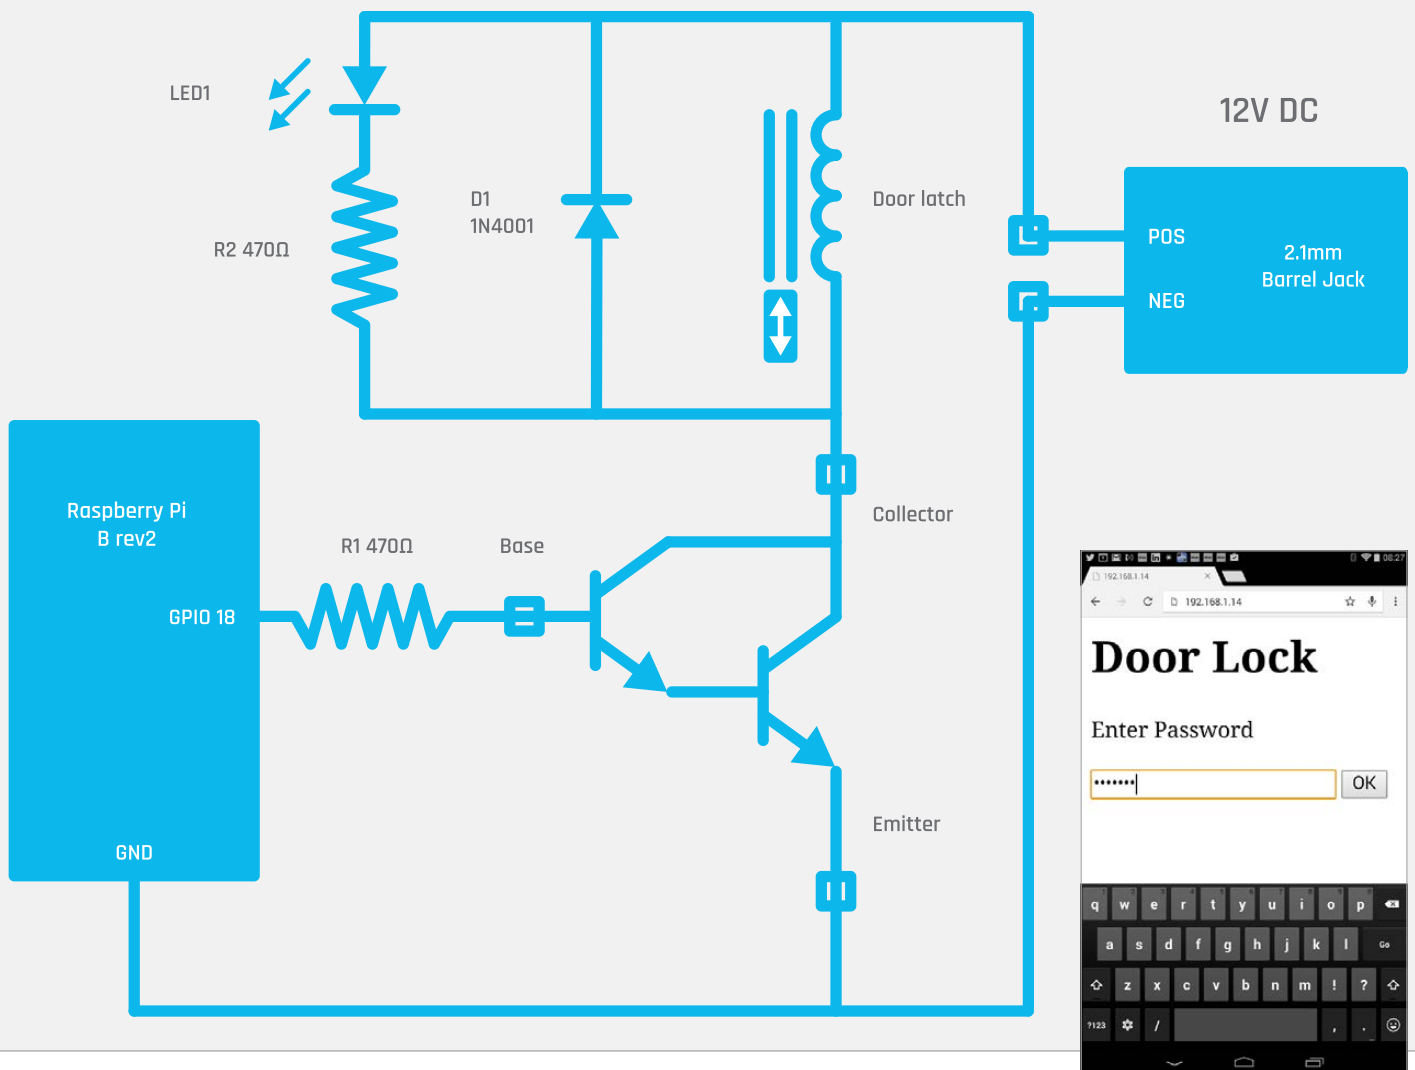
LED1

R2 470Ω

D1
1N4001

Door latch

12V DC

POS

NEG

2.1mm
Barrel Jack

Raspberry Pi
B rev2

GPIO 18

GND

R1 470Ω

Base

Collector

Emitter

08:27
192.168.1.14
192.168.1.14

Door Lock

Enter Password

•••••••

OK

q w e r t y u i o p
a s d f g h j k l Go
z x c v b n m ! ?
?123 / , .